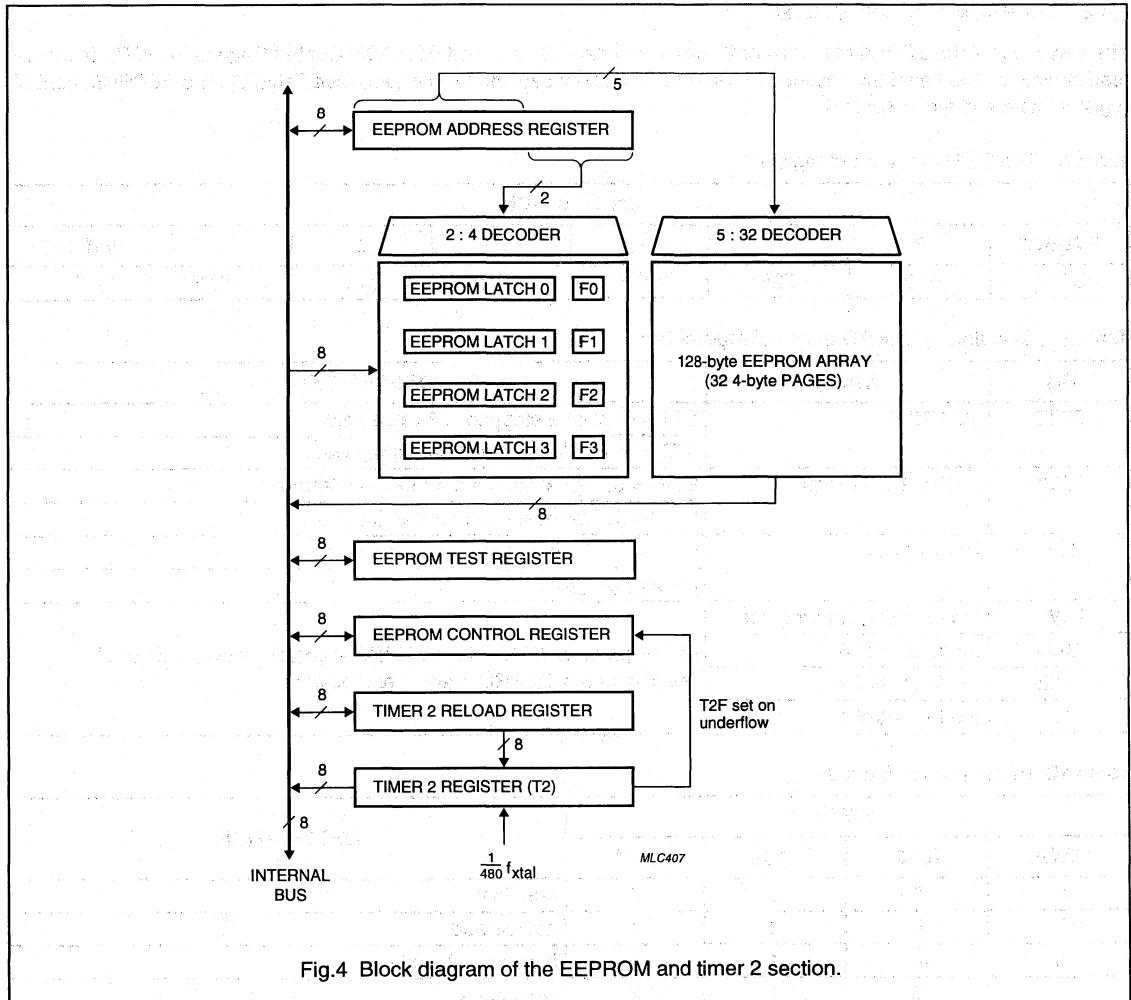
5

8

EEPROM ADDRESS REGISTER

2

2 : 4 DECODER

5 : 32 DECODER

EEPROM LATCH 0 F0

EEPROM LATCH 1 F1

8

128-byte EEPROM ARRAY (32 4-byte PAGES)

EEPROM LATCH 2 F2

EEPROM LATCH 3 F3

8

8

EEPROM TEST REGISTER

8

EEPROM CONTROL REGISTER

8

TIMER 2 RELOAD REGISTER

T2F set on underflow

8

8

TIMER 2 REGISTER (T2)

8

$\frac{1}{480}$ $f_{xtal}$

MLC407

INTERNAL BUS

Fig.4 Block diagram of the EEPROM and timer 2 section.